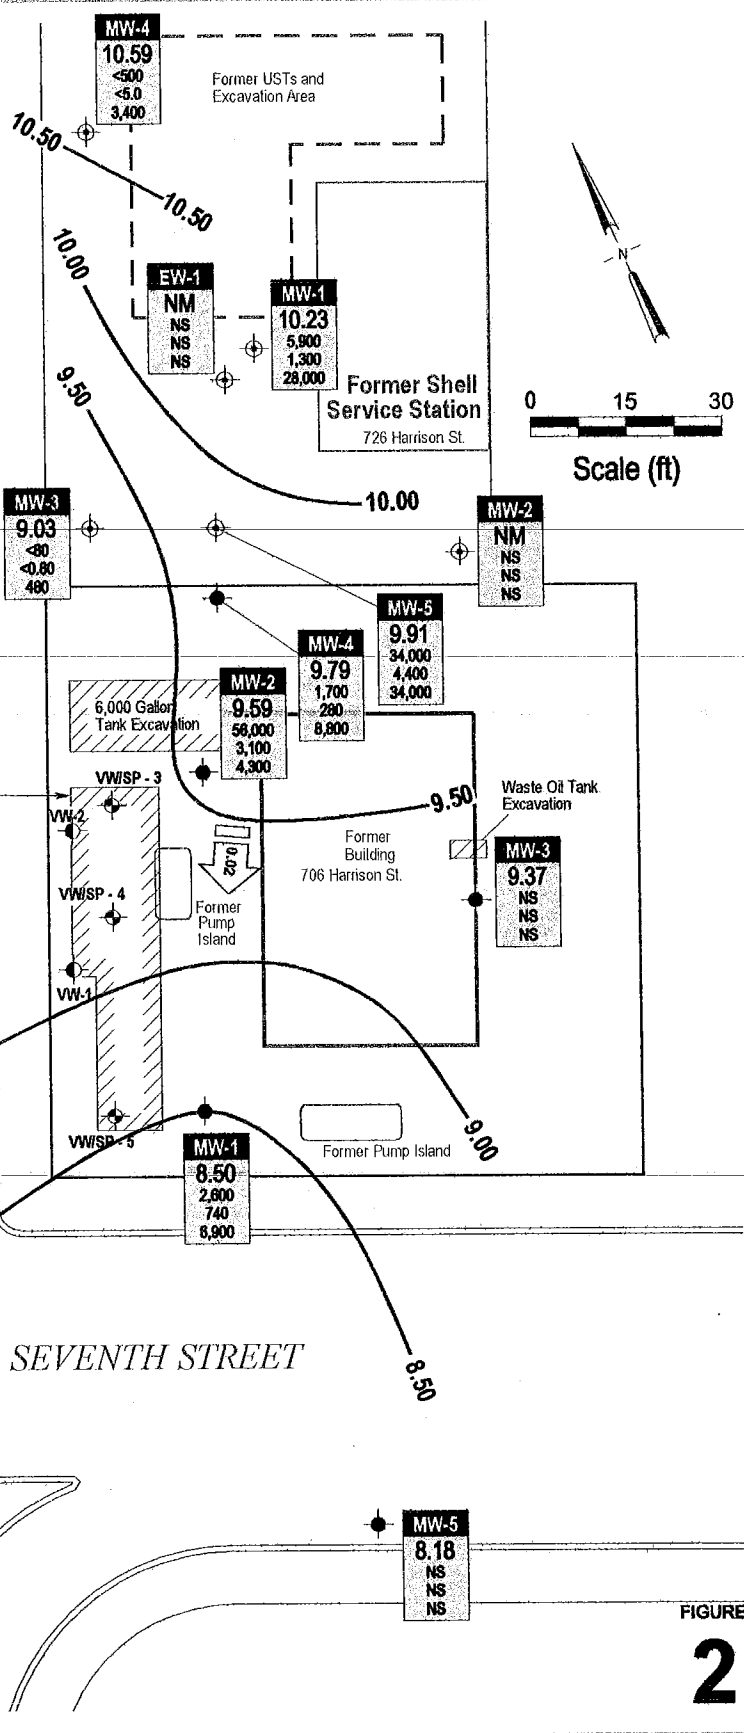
MW-4
10.59
<500
<5.0
3,400

Former USTs and Excavation Area

10.50

10.50

10.00

EW-1
NM
NS
NS
NS

MW-1
10.23
5,900
1,300
28,000

N

9.50

Former Shell Service Station
726 Harrison St.

0 15 30
Scale (ft)

10.00

MW-3
9.03
<80
<0.80
480

MW-2
NM
NS
NS
NS

MW-5
9.91
34,000
4,400
34,000

MW-4
9.79
1,700
280
8,800

MW-2
9.59
58,000
3,100
4,300

6,000 Gallon Tank Excavation

VW/SP - 3

VW-2

0.02

9.50

Waste Oil Tank Excavation

Former Building
706 Harrison St.

MW-3
9.37
NS
NS
NS

VW/SP - 4

Former Pump Island

VW-1

VW/SP - 5

MW-1
8.50
2,600
740
6,900

Former Pump Island

9.00

SEVENTH STREET

8.50

MW-5
8.18
NS
NS
NS

FIGURE
2